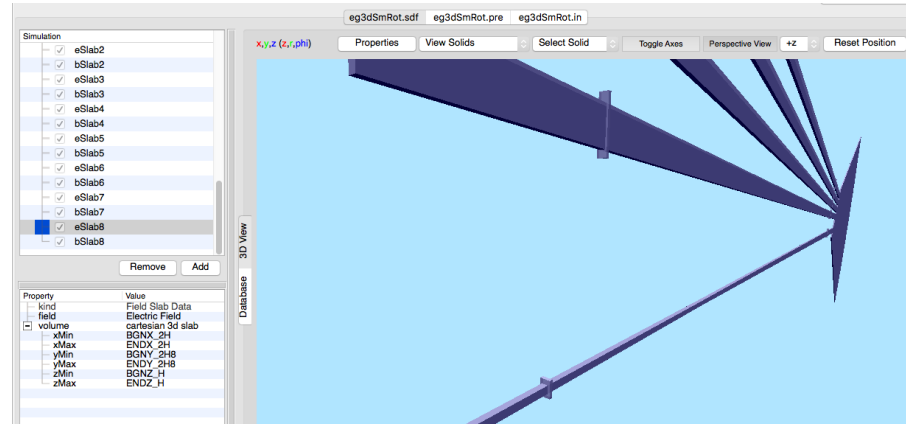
eg3dSmRot.sdf eg3dSmRot.pre eg3dSmRot.in

Simulation
eSlab2
bSlab2
eSlab3
bSlab3
eSlab4
bSlab4
eSlab5
bSlab5
eSlab6
bSlab6
eSlab7
bSlab7
eSlab8
bSlab8

Remove Add

| Property | Value |
|---|---|
| kind | Field Slab Data |
| field | Electric Field |
| volume | cartesian 3d slab |
| xMin | BGNX_2H |
| xMax | ENDX_2H |
| yMin | BGNY_2H8 |
| yMax | ENDY_2H8 |
| zMin | BGNZ_H |
| zMax | ENDZ_H |

3D View
Database

x,y,z (z,r,phi) Properties View Solids Select Solid Toggle Axes Perspective View +z Reset Position